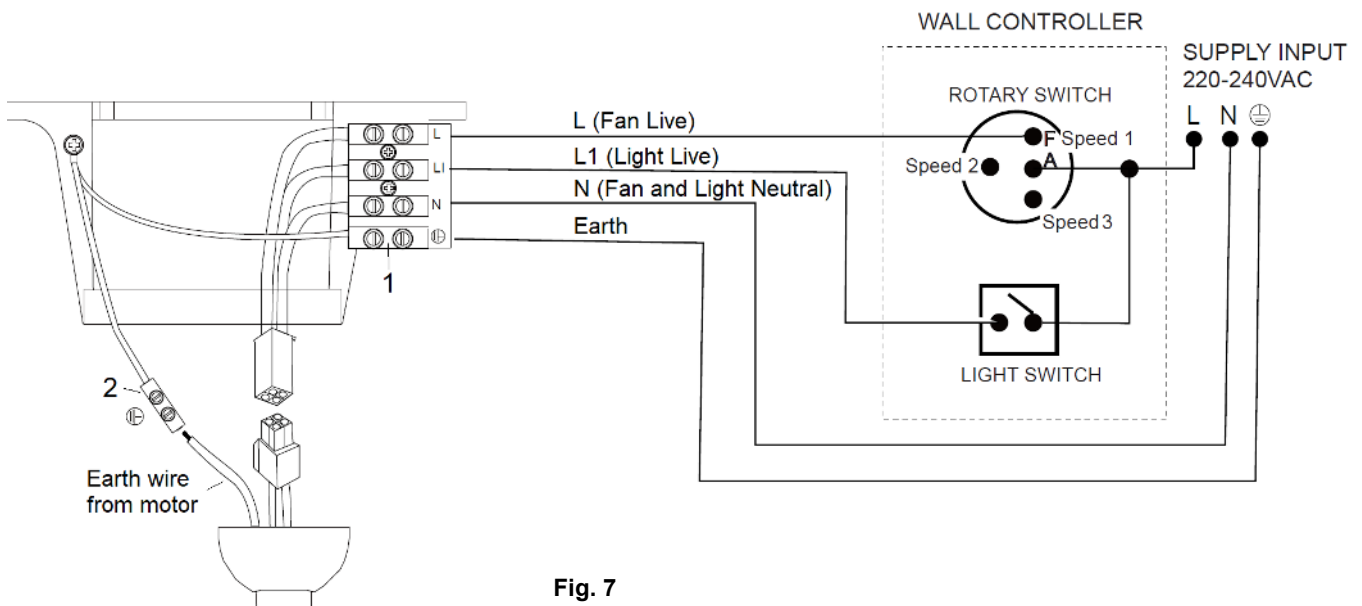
WALL CONTROLLER

SUPPLY INPUT
220-240VAC

ROTARY SWITCH

L N ⏚

L (Fan Live)

L1 (Light Live)

N (Fan and Light Neutral)

Earth

L
LI
N
⏚

F Speed 1
Speed 2
A
Speed 3

1

LIGHT SWITCH

2

⏚

Earth wire from motor

Fig. 7